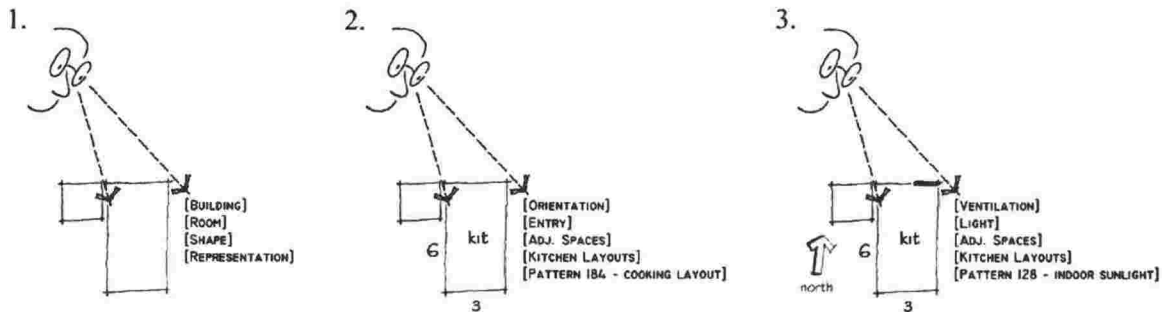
1.

[BUILDING]
[ROOM]
[SHAPE]
[REPRESENTATION]

2.

6
kit
3

[ORIENTATION]
[ENTRY]
[ADJ. SPACES]
[KITCHEN LAYOUTS]
[PATTERN 184 - COOKING LAYOUT]

3.

N
north
6
kit
3

[VENTILATION]
[LIGHT]
[ADJ. SPACES]
[KITCHEN LAYOUTS]
[PATTERN 128 - INDOOR SUNLIGHT]